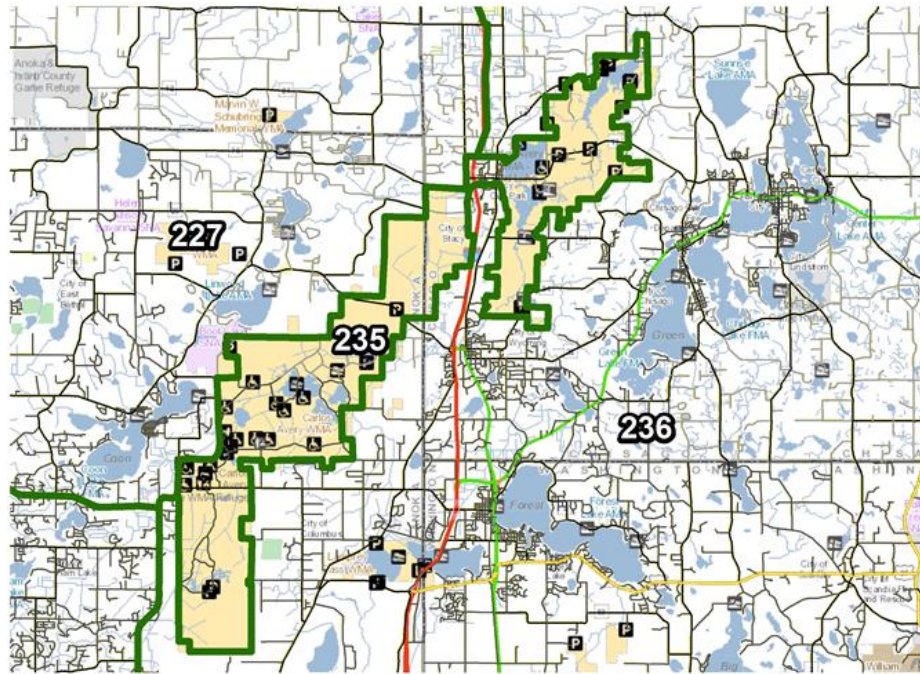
Anoka & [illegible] County Game Refuge

Marvin W. Schubring Memorial WMA

Sunrise Lake AMA

227

WMA

City of Stacy

235

Carlos Avery WMA

City of East Bethel

236

Coon

City of Columbus

Forest

Forest Lake AMA

Green Lake AMA

Chisago Lake AMA

Lindstrom

WASHINGTON

City of Scandia

William